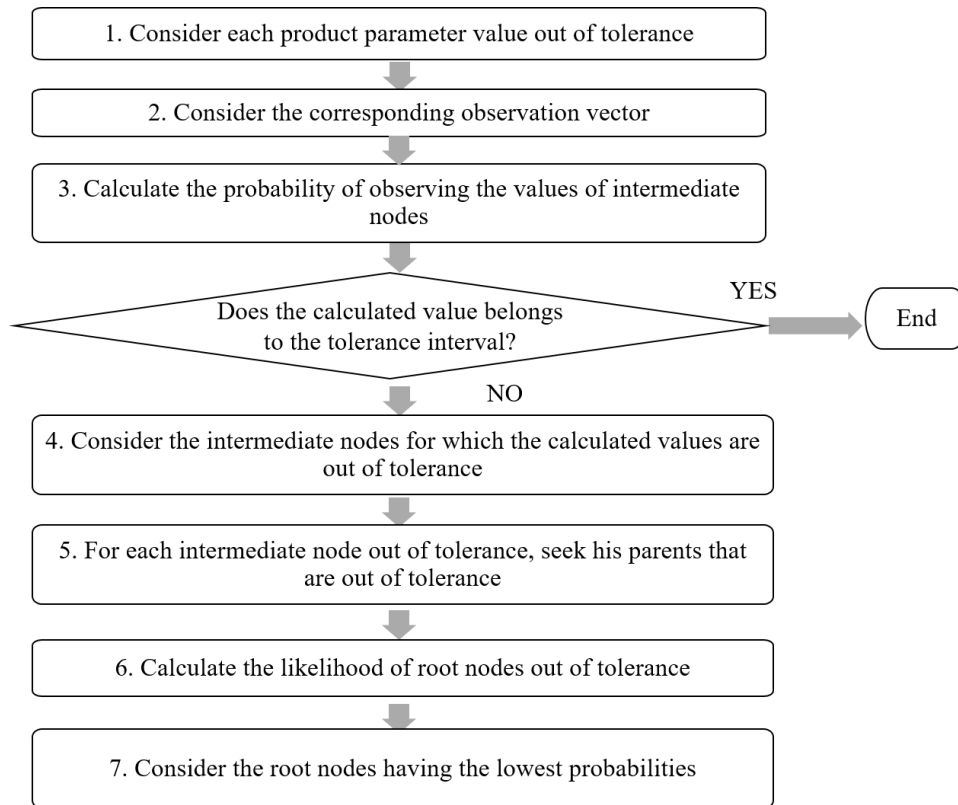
1. Consider each product parameter value out of tolerance

2. Consider the corresponding observation vector

3. Calculate the probability of observing the values of intermediate nodes

Does the calculated value belongs to the tolerance interval?

YES

End

NO

4. Consider the intermediate nodes for which the calculated values are out of tolerance

5. For each intermediate node out of tolerance, seek his parents that are out of tolerance

6. Calculate the likelihood of root nodes out of tolerance

7. Consider the root nodes having the lowest probabilities